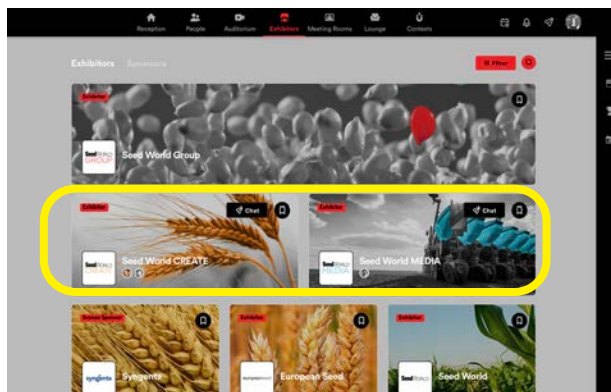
Reception People Auditorium Exhibitors Meeting Rooms Lounge Contests

Exhibitors Sponsors

Filter

Exhibitor

Seed World GROUP

Seed World Group

Exhibitor

Chat

Seed World CREATE

Seed World CREATE

Exhibitor

Chat

Seed World MEDIA

Seed World MEDIA

Bronze Sponsor

syngenta

Syngenta

Exhibitor

European Seed

Exhibitor

Seed World

Seed World